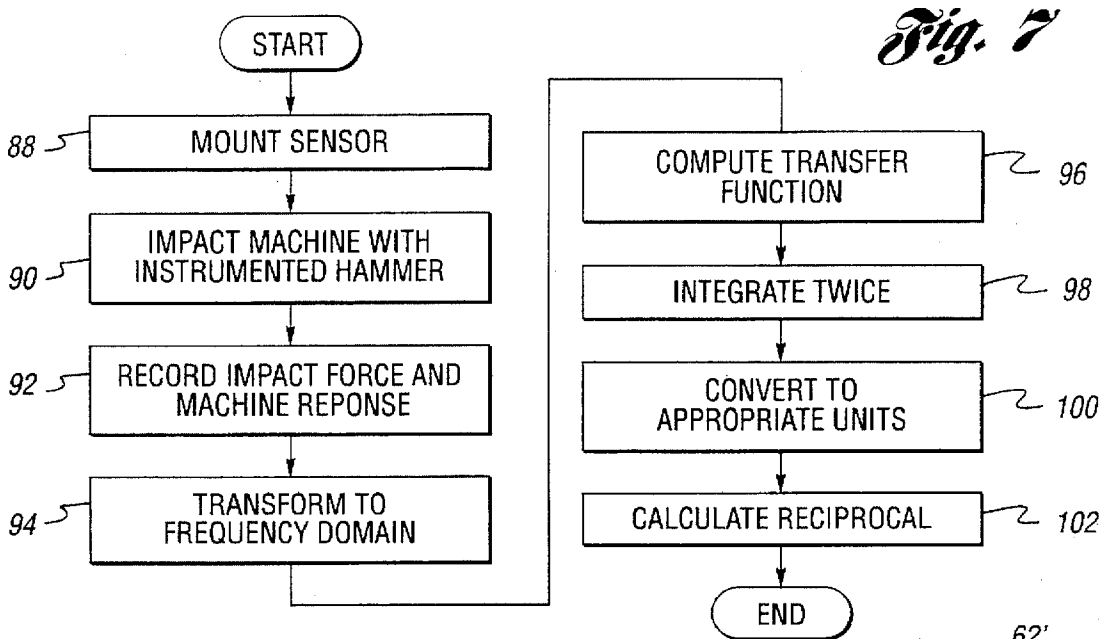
Fig. 7

START

88 MOUNT SENSOR

90 IMPACT MACHINE WITH INSTRUMENTED HAMMER

92 RECORD IMPACT FORCE AND MACHINE REPONSE

94 TRANSFORM TO FREQUENCY DOMAIN

COMPUTE TRANSFER FUNCTION 96

INTEGRATE TWICE 98

CONVERT TO APPROPRIATE UNITS 100

CALCULATE RECIPROCAL 102

END

62'